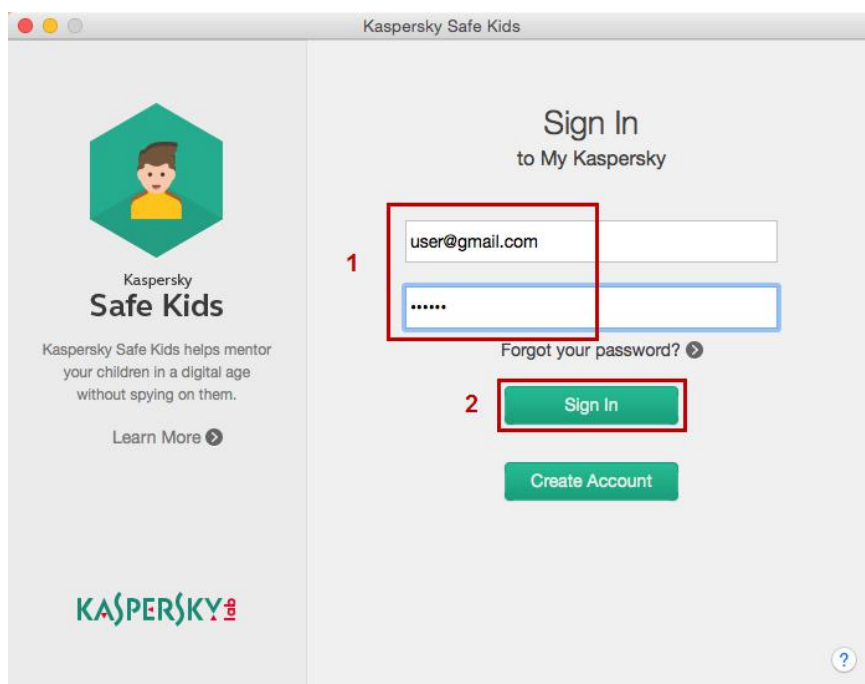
Kaspersky Safe Kids

Kaspersky
Safe Kids

Kaspersky Safe Kids helps mentor your children in a digital age without spying on them.

Learn More

KASPERSKY lab

Sign In
to My Kaspersky

1

user@gmail.com

••••••

Forgot your password?

2

Sign In

Create Account

?